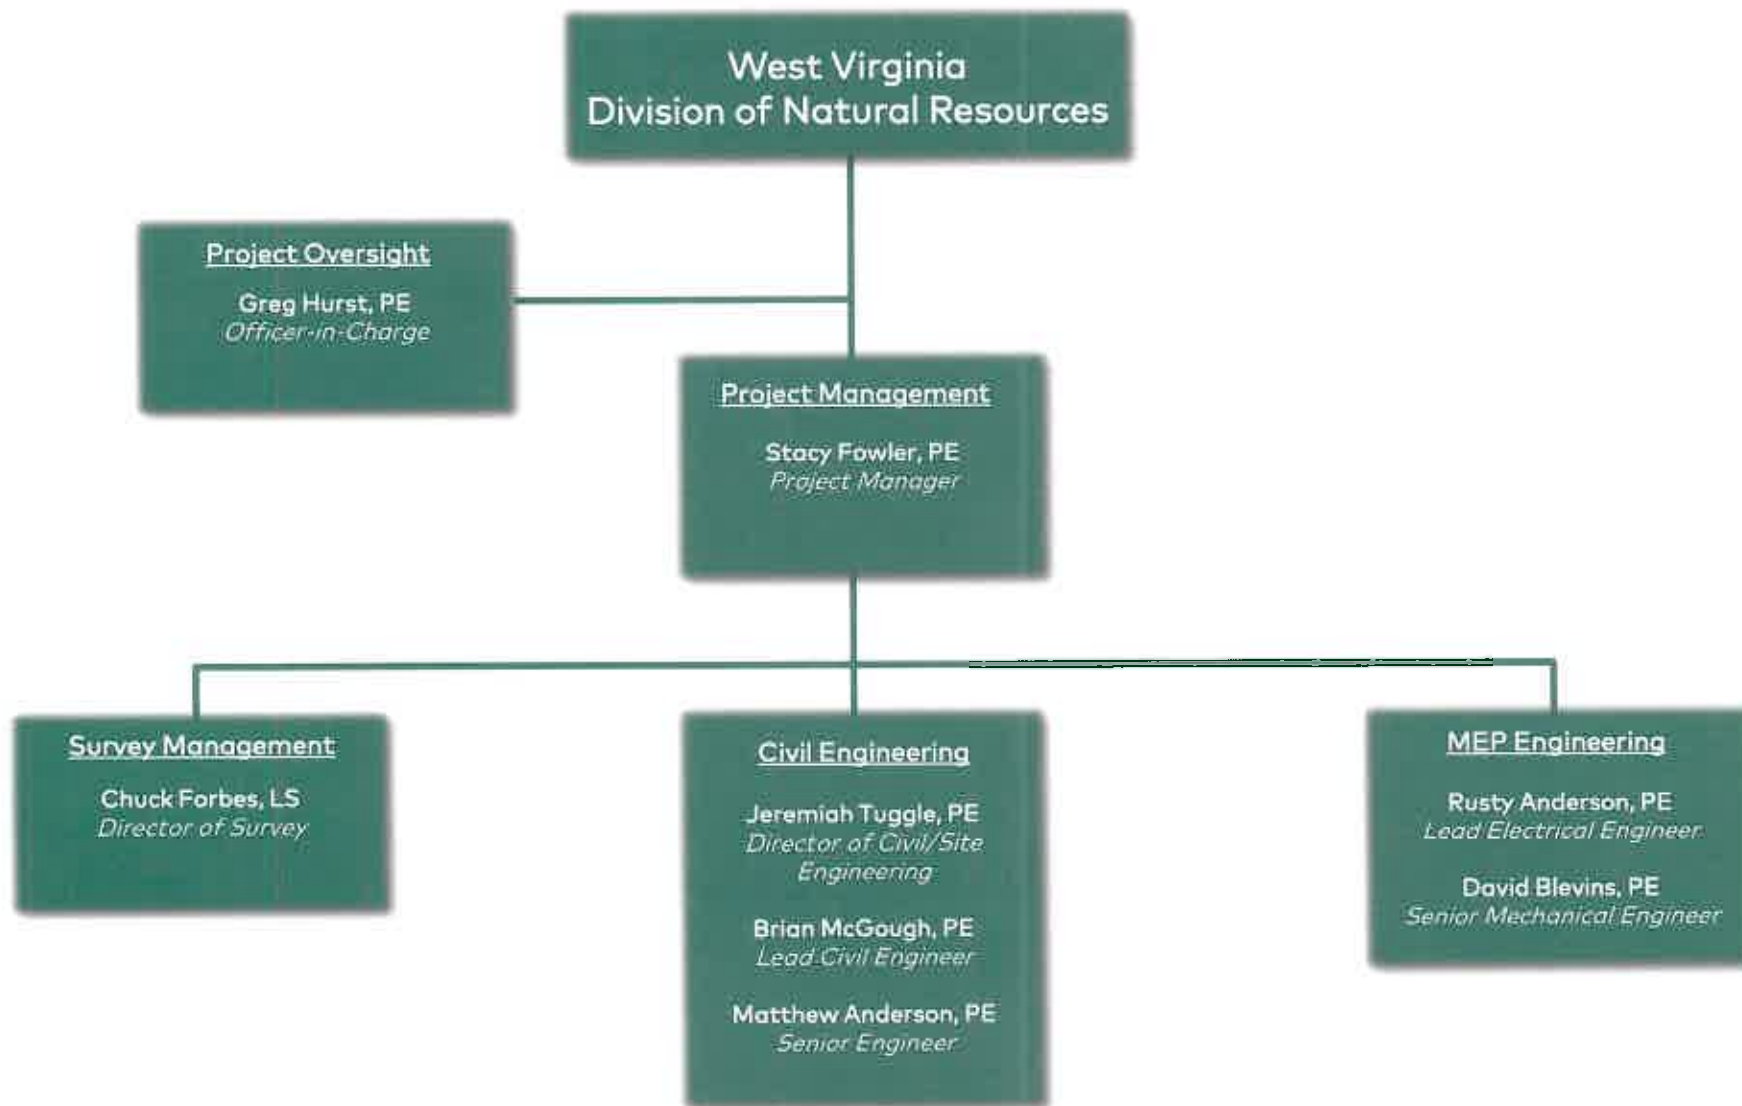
West Virginia
Division of Natural Resources

Project Oversight

Greg Hurst, PE
Officer-in-Charge

Project Management

Stacy Fowler, PE
Project Manager

Survey Management

Chuck Forbes, LS
Director of Survey

Civil Engineering

Jeremiah Tuggle, PE
Director of Civil/Site Engineering

Brian McGough, PE
Lead Civil Engineer

Matthew Anderson, PE
Senior Engineer

MEP Engineering

Rusty Anderson, PE
Lead Electrical Engineer

David Blevins, PE
Senior Mechanical Engineer